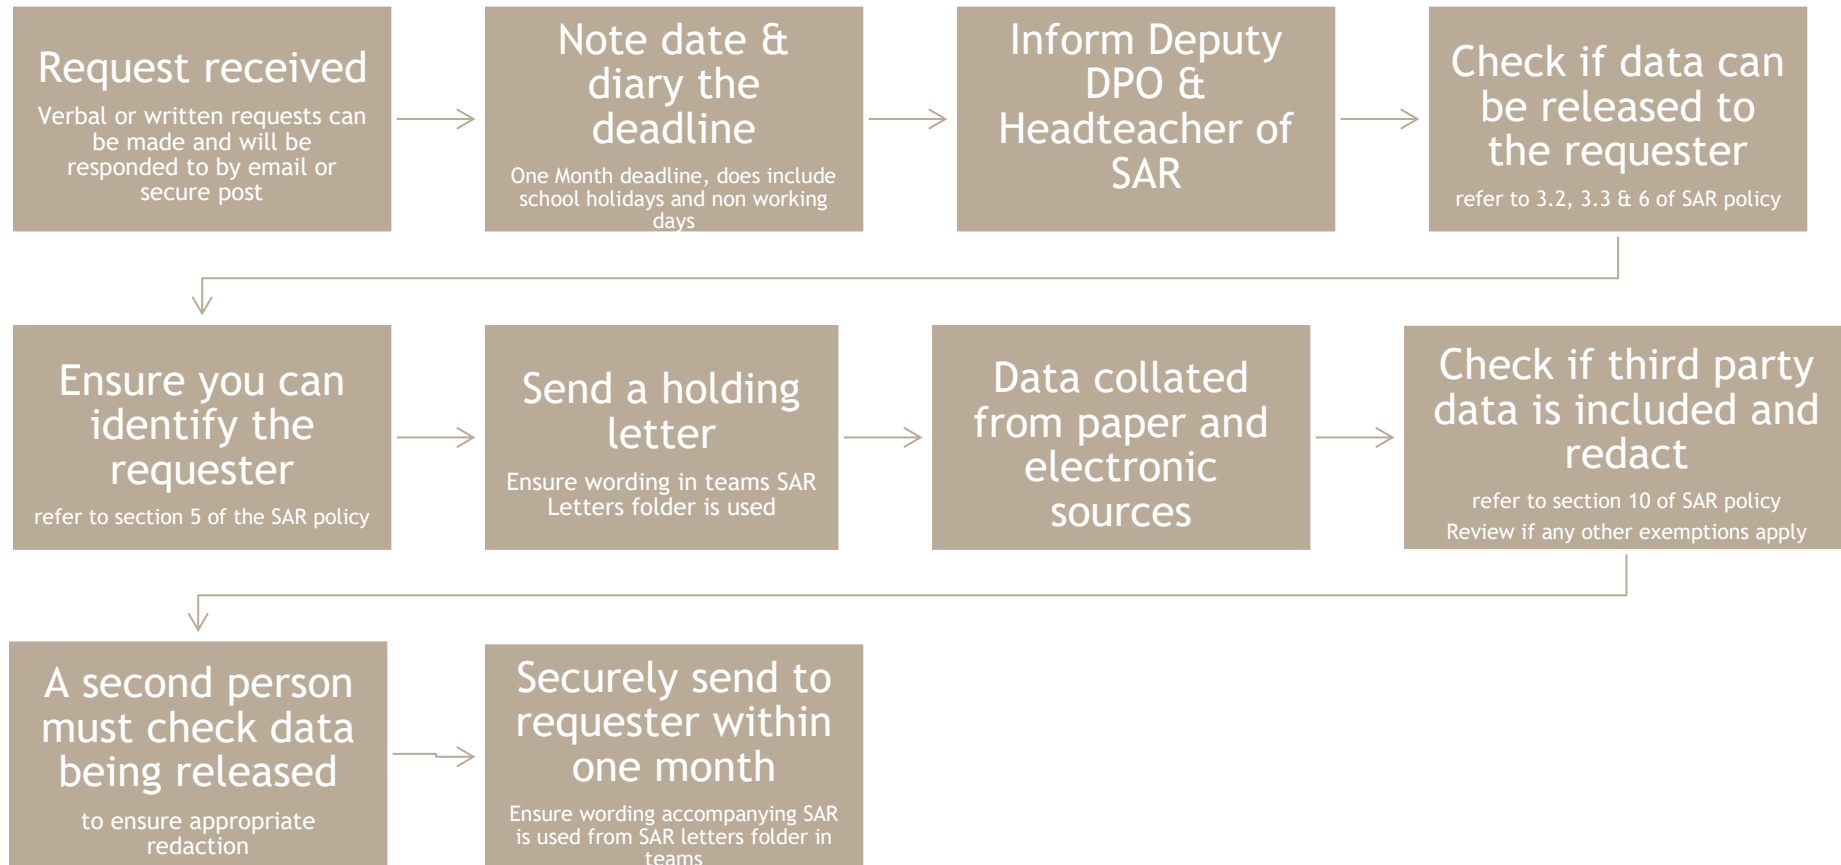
Request received
Verbal or written requests can be made and will be responded to by email or secure post

Note date & diary the deadline
One Month deadline, does include school holidays and non working days

Inform Deputy DPO & Headteacher of SAR

Check if data can be released to the requester
refer to 3.2, 3.3 & 6 of SAR policy

Ensure you can identify the requester
refer to section 5 of the SAR policy

Send a holding letter
Ensure wording in teams SAR Letters folder is used

Data collated from paper and electronic sources

Check if third party data is included and redact
refer to section 10 of SAR policy
Review if any other exemptions apply

A second person must check data being released
to ensure appropriate redaction

Securely send to requester within one month
Ensure wording accompanying SAR is used from SAR letters folder in teams